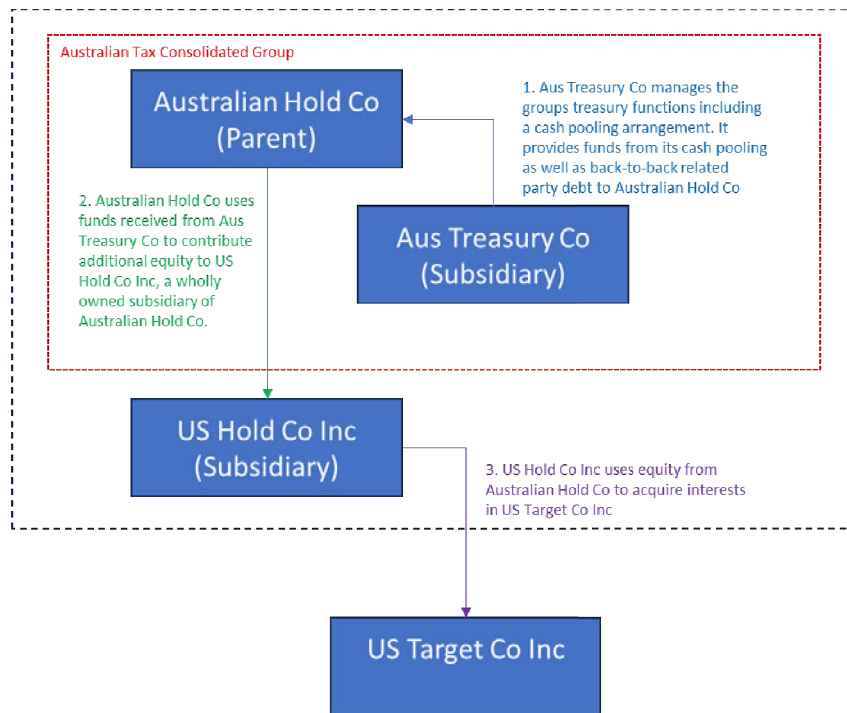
Australian Tax Consolidated Group

Australian Hold Co (Parent)

1. Aus Treasury Co manages the groups treasury functions including a cash pooling arrangement. It provides funds from its cash pooling as well as back-to-back related party debt to Australian Hold Co

2. Australian Hold Co uses funds received from Aus Treasury Co to contribute additional equity to US Hold Co Inc, a wholly owned subsidiary of Australian Hold Co.

Aus Treasury Co (Subsidiary)

US Hold Co Inc (Subsidiary)

3. US Hold Co Inc uses equity from Australian Hold Co to acquire interests in US Target Co Inc

US Target Co Inc